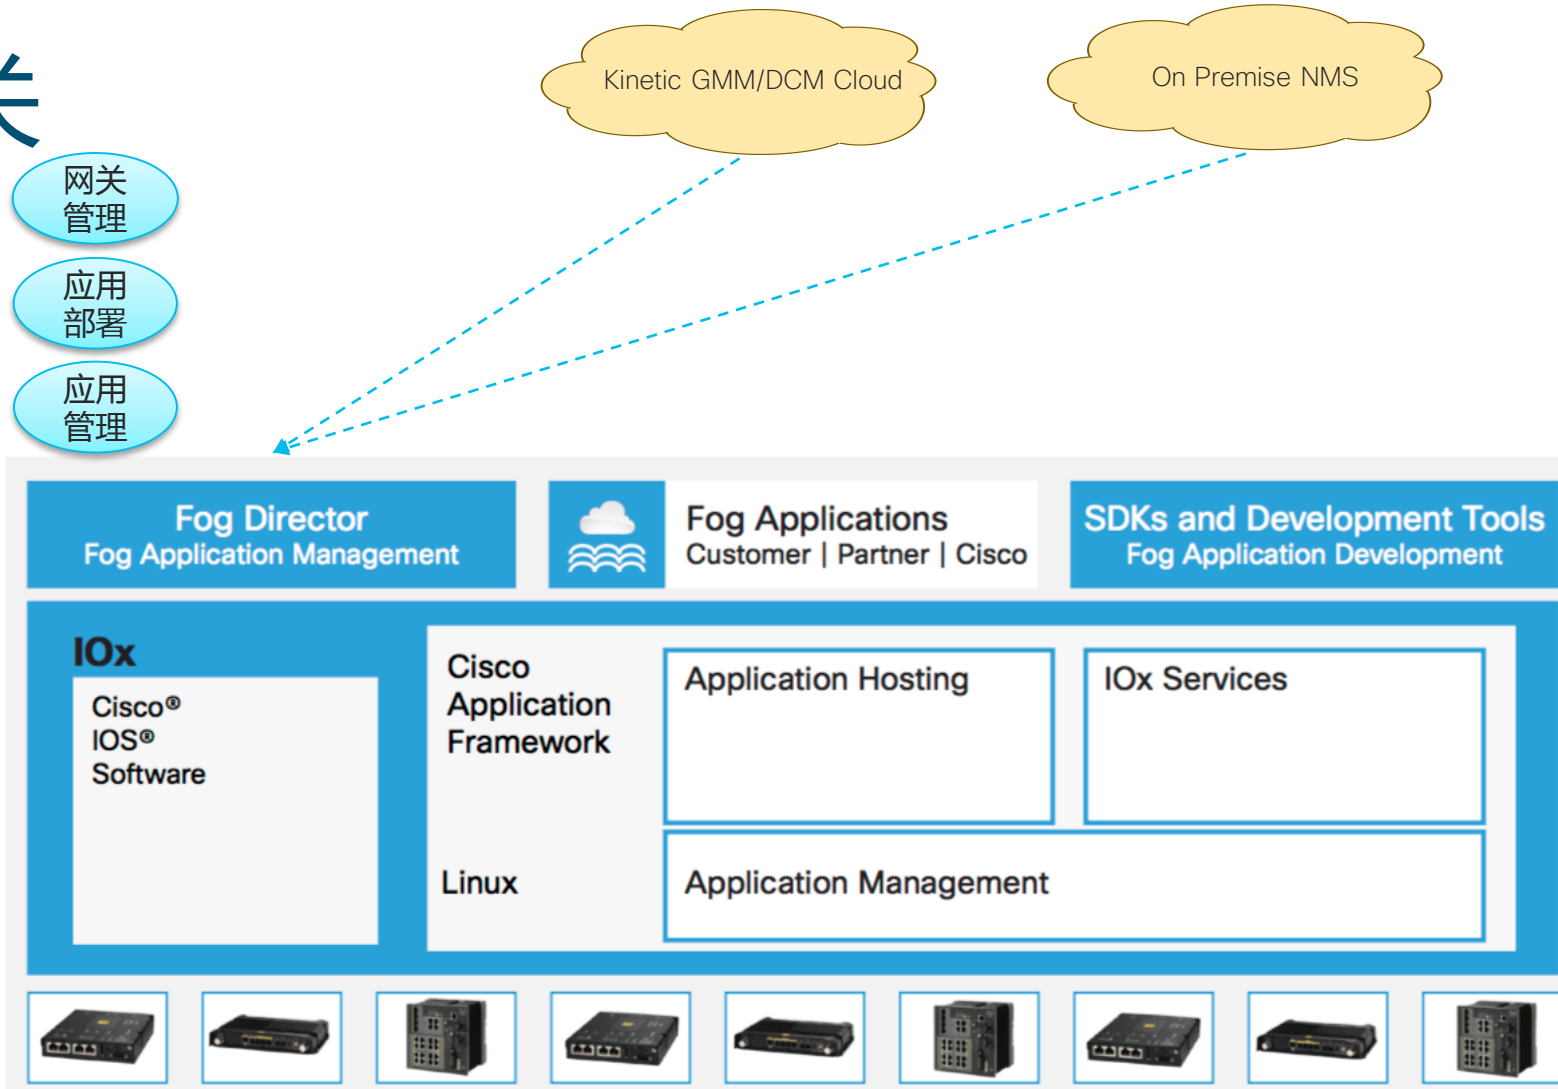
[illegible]

网关
管理

应用
部署

应用
管理

Kinetic GMM/DCM Cloud

On Premise NMS

Fog Director
Fog Application Management

Fog Applications
Customer | Partner | Cisco

SDKs and Development Tools
Fog Application Development

IOx

Cisco®
IOS®
Software

Cisco
Application
Framework

Application Hosting

IOx Services

Linux

Application Management